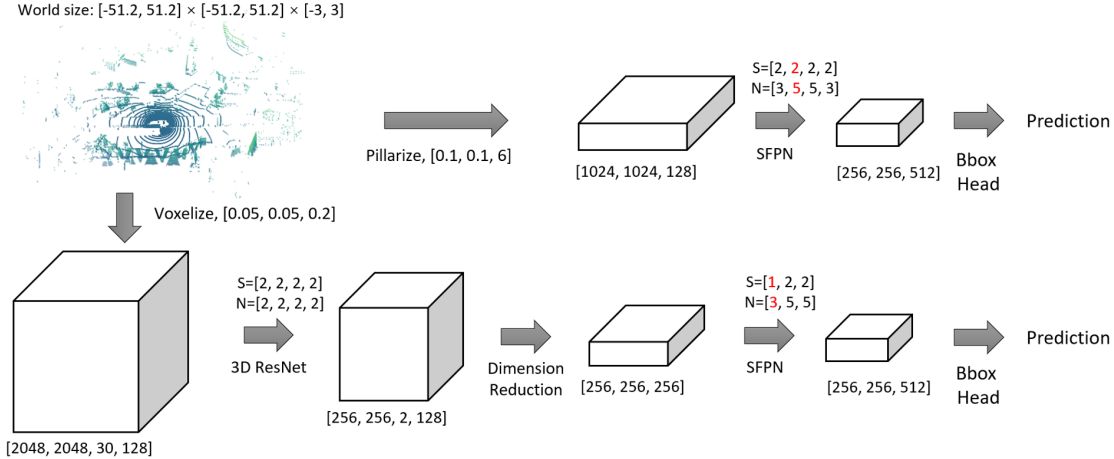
World size: [-51.2, 51.2] × [-51.2, 51.2] × [-3, 3]

Pillarize, [0.1, 0.1, 6]

S=[2, 2, 2, 2]
N=[3, 5, 5, 3]

[1024, 1024, 128]

SFPN

[256, 256, 512]

Bbox Head

Prediction

Voxelize, [0.05, 0.05, 0.2]

S=[2, 2, 2, 2]
N=[2, 2, 2, 2]

3D ResNet

[2048, 2048, 30, 128]

[256, 256, 2, 128]

Dimension Reduction

[256, 256, 256]

S=[1, 2, 2]
N=[3, 5, 5]

SFPN

[256, 256, 512]

Bbox Head

Prediction